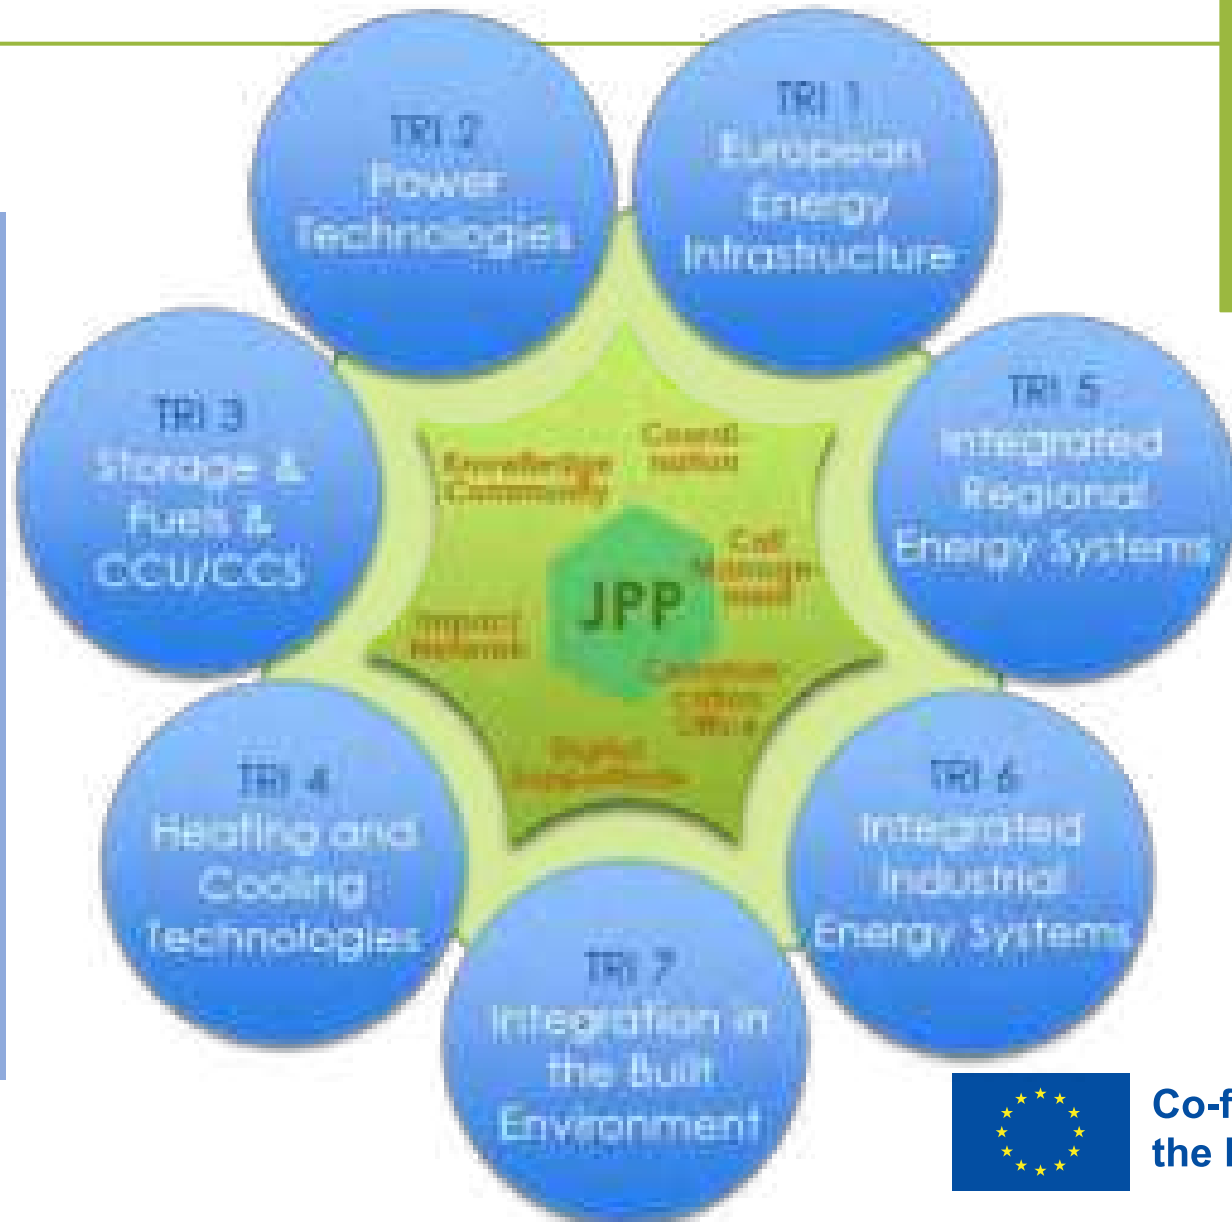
TRI 2
Power
Technologies

TRI 1
European
Energy
Infrastructure

TRI 3
Storage &
Fuels &
CCU/CCS

TRI 5
Integrated
Regional
Energy Systems

Knowledge Community

Coordination

Call Management

JPP

Impact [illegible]

Common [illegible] Office

Digital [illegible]

TRI 4
Heating and
Cooling
Technologies

TRI 6
Integrated
Industrial
Energy Systems

TRI 7
Integration in
the Built
Environment

Co-f
the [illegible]